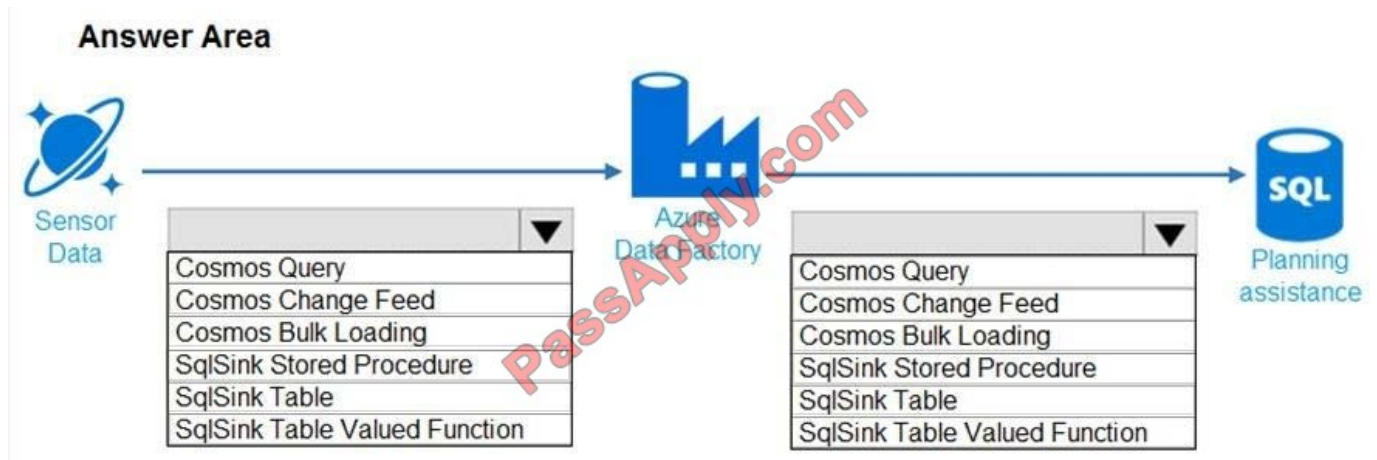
Answer Area

Sensor Data

Cosmos Query
Cosmos Change Feed
Cosmos Bulk Loading
SqlSink Stored Procedure
SqlSink Table
SqlSink Table Valued Function

Azure Data Factory

Cosmos Query
Cosmos Change Feed
Cosmos Bulk Loading
SqlSink Stored Procedure
SqlSink Table
SqlSink Table Valued Function

SQL
Planning assistance

PassApply.com